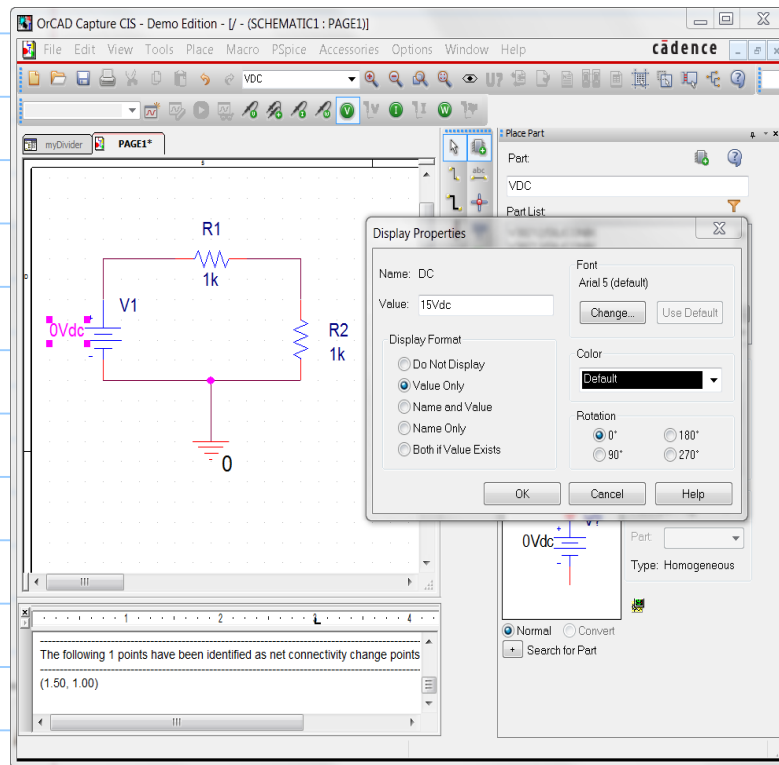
OrCAD Capture CIS - Demo Edition - [/ - (SCHEMATIC1 : PAGE1)]

File Edit View Tools Place Macro PSpice Accessories Options Window Help

cadence

VDC

myDivider PAGE1*

R1
1k
V1
0Vdc
+
-
R2
1k
0

Place Part
Part:
VDC
Part List:

Display Properties

Name: DC
Value: 15Vdc

Display Format
Do Not Display
Value Only
Name and Value
Name Only
Both if Value Exists

Font
Arial 5 (default)
Change...
Use Default

Color
Default

Rotation
0°
90°
180°
270°

OK
Cancel
Help

0Vdc
Part:
Type: Homogeneous

Normal
Convert
+ Search for Part

The following 1 points have been identified as net connectivity change points
(1.50, 1.00)